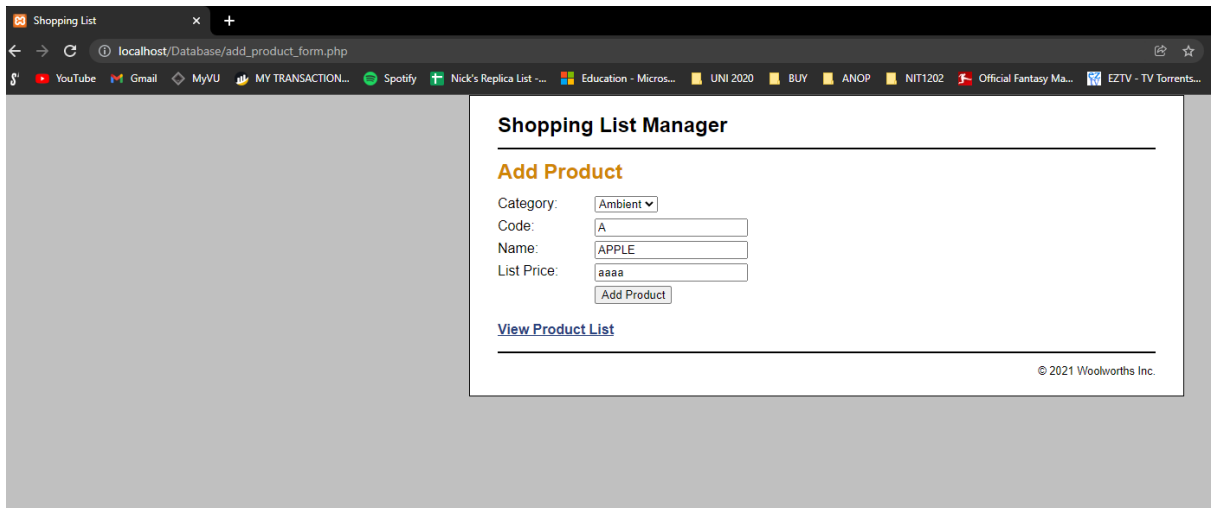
Shopping List ×

localhost/Database/add_product_form.php

YouTube Gmail MyVU MY TRANSACTION... Spotify Nick's Replica List -... Education - Micros... UNI 2020 BUY ANOP NIT1202 Official Fantasy Ma... EZTV - TV Torrents...

Shopping List Manager

Add Product

Category: Ambient
Code: A
Name: APPLE
List Price: aaaa
Add Product

View Product List

© 2021 Woolworths Inc.